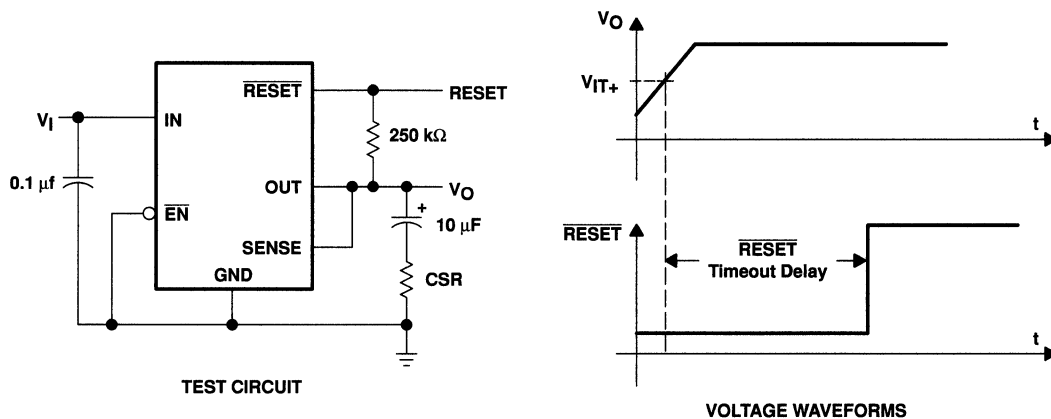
$V_I$

IN

$\overline{RESET}$

RESET

250 kΩ

0.1 μf

OUT

$V_O$

$\overline{EN}$

+

10 μF

SENSE

GND

CSR

TEST CIRCUIT

$V_O$

$V_{IT+}$

t

$\overline{RESET}$

$\overline{RESET}$ Timeout Delay

t

VOLTAGE WAVEFORMS